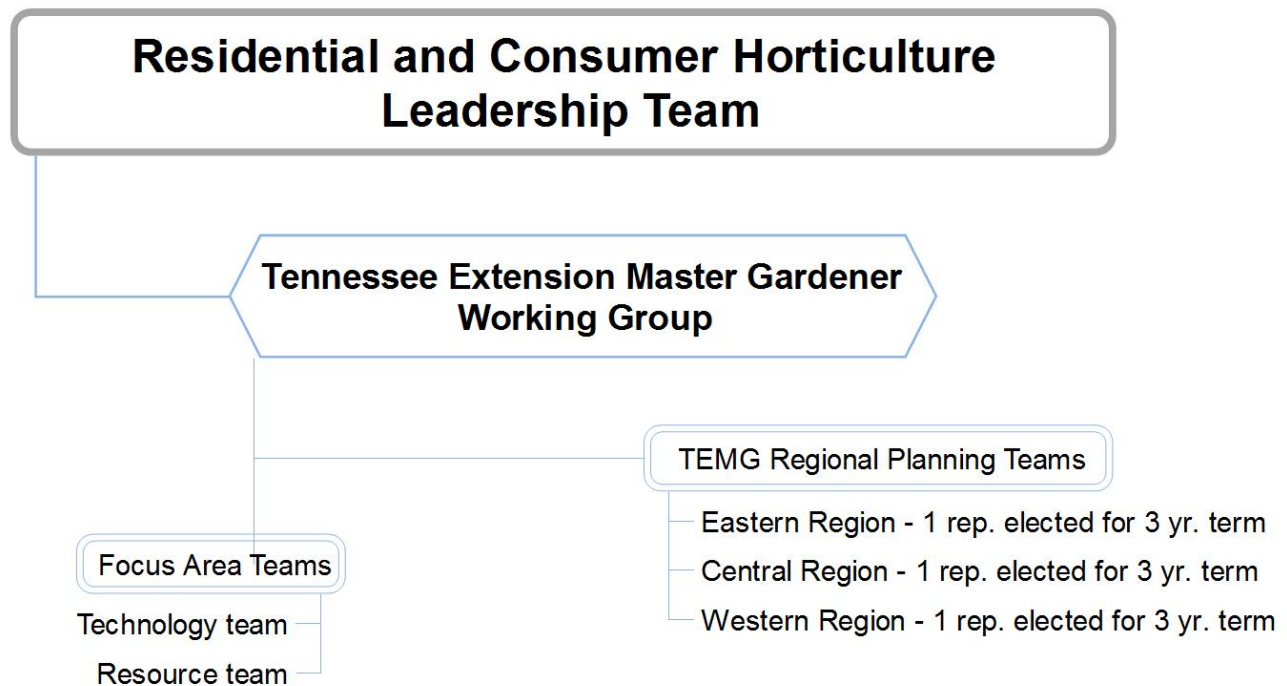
Residential and Consumer Horticulture Leadership Team

Tennessee Extension Master Gardener Working Group

TEMG Regional Planning Teams

Eastern Region - 1 rep. elected for 3 yr. term

Central Region - 1 rep. elected for 3 yr. term

Western Region - 1 rep. elected for 3 yr. term

Focus Area Teams

Technology team

Resource team